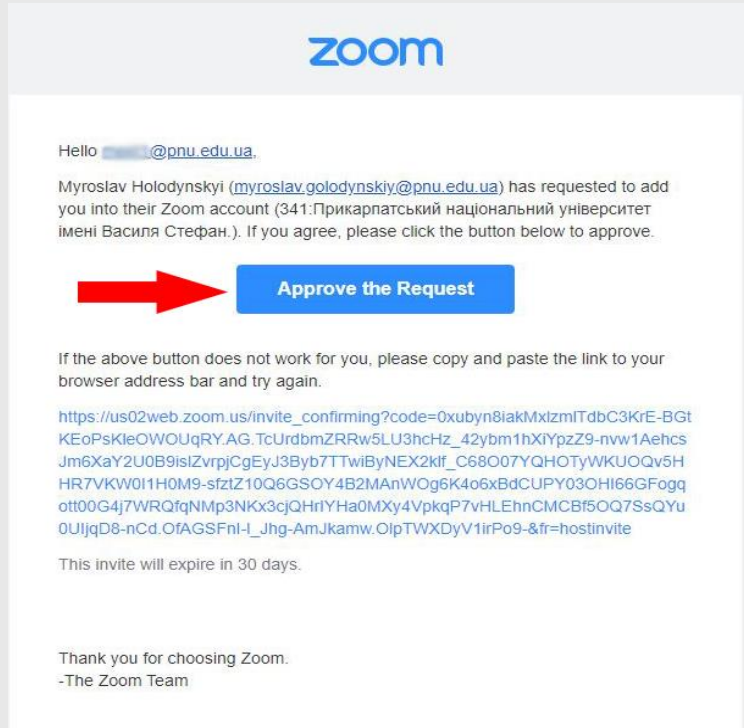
zoom

Hello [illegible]@pnu.edu.ua,

Myroslav Holodynskyi (myroslav.golodynskiy@pnu.edu.ua) has requested to add you into their Zoom account (341:Прикарпатський національний університет імені Василя Стефан.). If you agree, please click the button below to approve.

Approve the Request

If the above button does not work for you, please copy and paste the link to your browser address bar and try again.

https://us02web.zoom.us/invite_confirming?code=0xubyn8iakMxlzmlTdbC3KrE-BGtKEoPsKleOWOUqRY.AG.TcUrdbmZRRw5LU3hcHz_42ybm1hXiYpzZ9-nvw1AehcsJm6XaY2U0B9islZvrpjCgEyJ3Byb7TTwiByNEX2klf_C68O07YQHOTyWKUOQv5HHR7VKW0I1H0M9-sfztZ10Q6GSOY4B2MAnWOg6K4o6xBdCUPY03OHI66GFogqott00G4j7WRQfqNMp3NKx3cjQHrlYHa0MXy4VpkqP7vHLEhnCMCBf5OQ7SsQYu0UljqD8-nCd.OfAGSFnl-l_Jhg-AmJkamw.OlpTWXDyV1irPo9-&fr=hostinvite

This invite will expire in 30 days.

Thank you for choosing Zoom.
-The Zoom Team